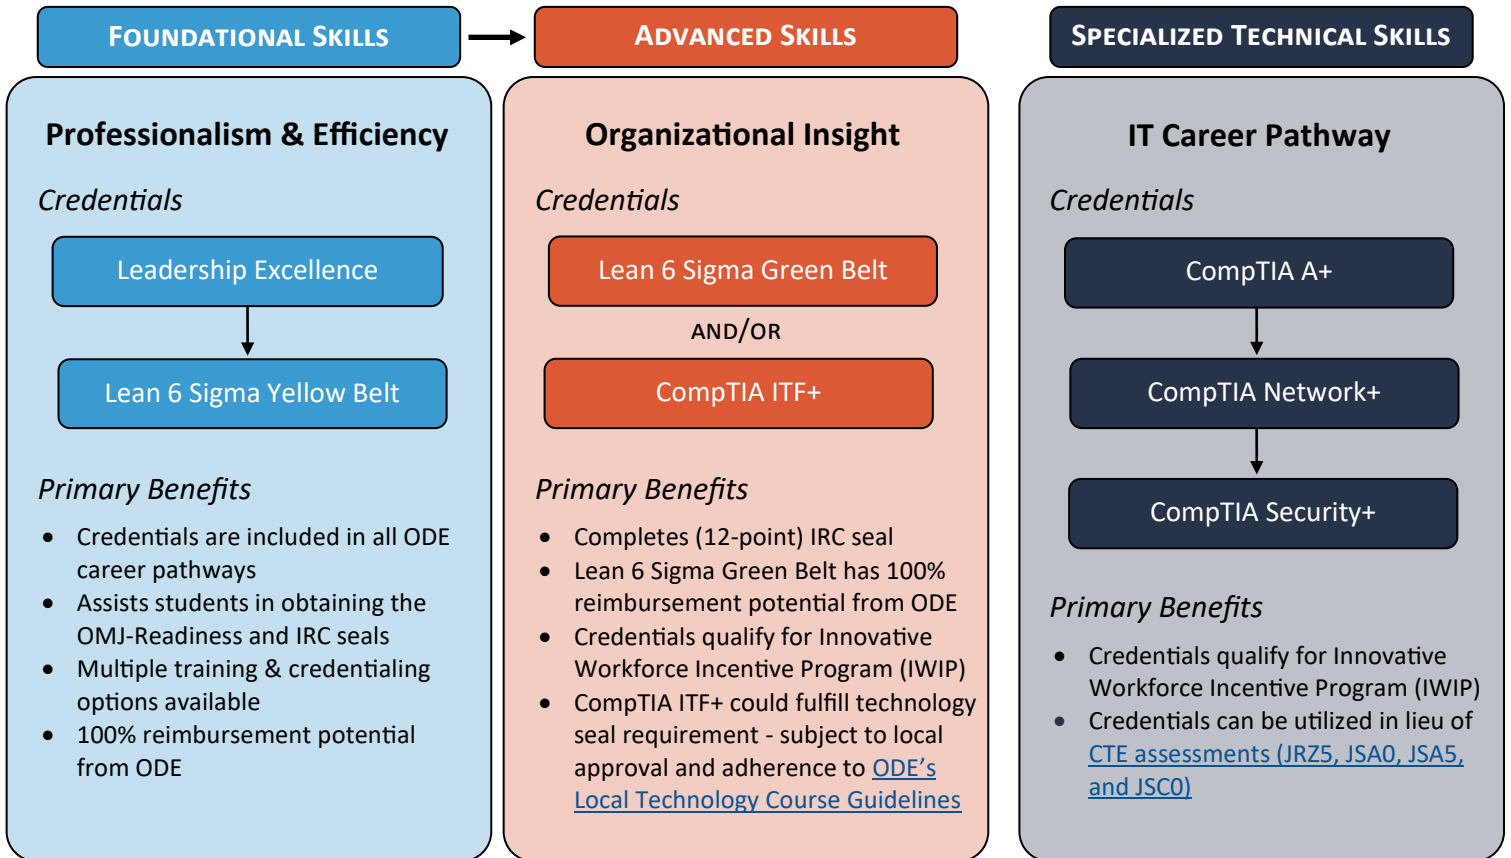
FOUNDATIONAL SKILLS

ADVANCED SKILLS

SPECIALIZED TECHNICAL SKILLS

Professionalism & Efficiency

Credentials

Leadership Excellence

Lean 6 Sigma Yellow Belt

Primary Benefits

- Credentials are included in all ODE career pathways
- Assists students in obtaining the OMJ-Readiness and IRC seals
- Multiple training & credentialing options available
- 100% reimbursement potential from ODE

Organizational Insight

Credentials

Lean 6 Sigma Green Belt

AND/OR

CompTIA ITF+

Primary Benefits

- Completes (12-point) IRC seal
- Lean 6 Sigma Green Belt has 100% reimbursement potential from ODE
- Credentials qualify for Innovative Workforce Incentive Program (IWIP)
- CompTIA ITF+ could fulfill technology seal requirement - subject to local approval and adherence to ODE's Local Technology Course Guidelines

IT Career Pathway

Credentials

CompTIA A+

CompTIA Network+

CompTIA Security+

Primary Benefits

- Credentials qualify for Innovative Workforce Incentive Program (IWIP)
- Credentials can be utilized in lieu of CTE assessments (JRZ5, JSA0, JSA5, and JSC0)